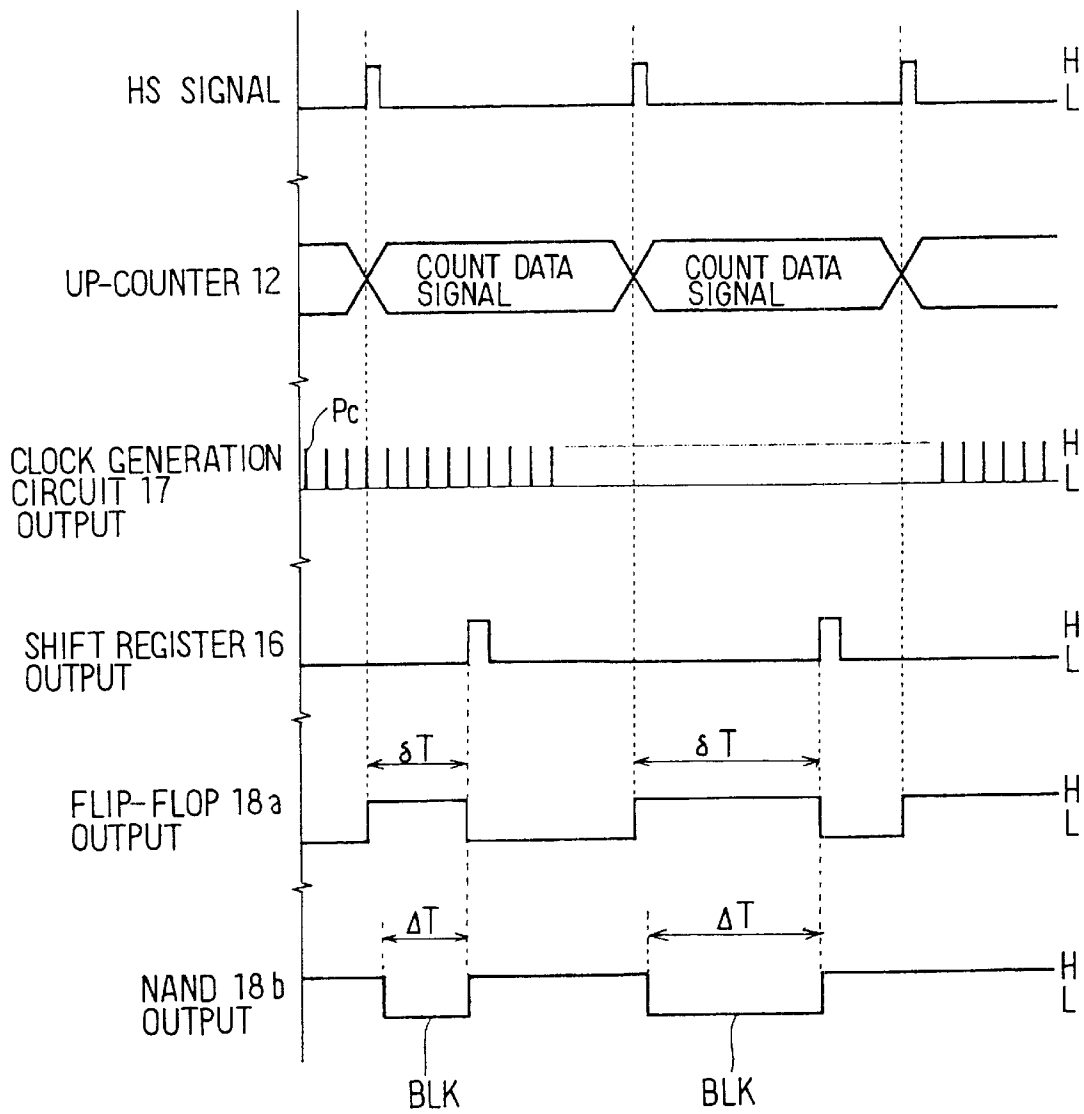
HS SIGNAL
H
L

UP-COUNTER 12
COUNT DATA SIGNAL
COUNT DATA SIGNAL

Pc
CLOCK GENERATION CIRCUIT 17 OUTPUT
H
L

SHIFT REGISTER 16 OUTPUT
H
L

$\delta T$
$\delta T$
FLIP-FLOP 18a OUTPUT
H
L

$\Delta T$
$\Delta T$
NAND 18b OUTPUT
H
L

BLK
BLK